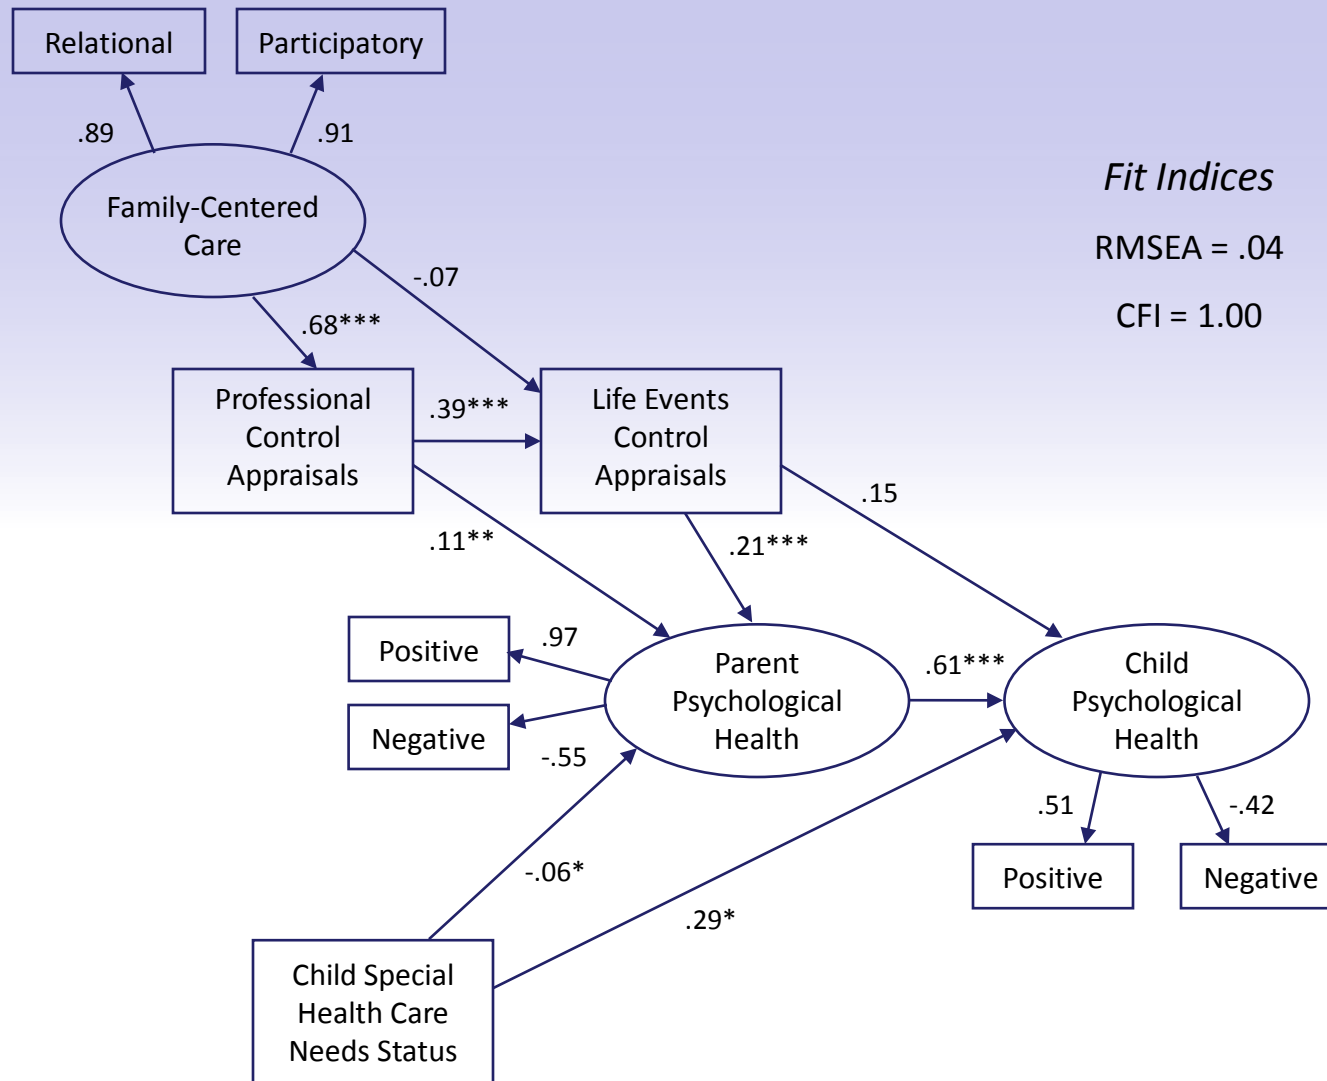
Relational

Participatory

.89

.91

Family-Centered Care

Fit Indices

RMSEA = .04

CFI = 1.00

-.07

.68***

Professional Control Appraisals

.39***

Life Events Control Appraisals

.15

.11**

.21***

Positive

.97

Parent Psychological Health

.61***

Child Psychological Health

Negative

-.55

.51

-.42

-.06*

Positive

Negative

.29*

Child Special Health Care Needs Status